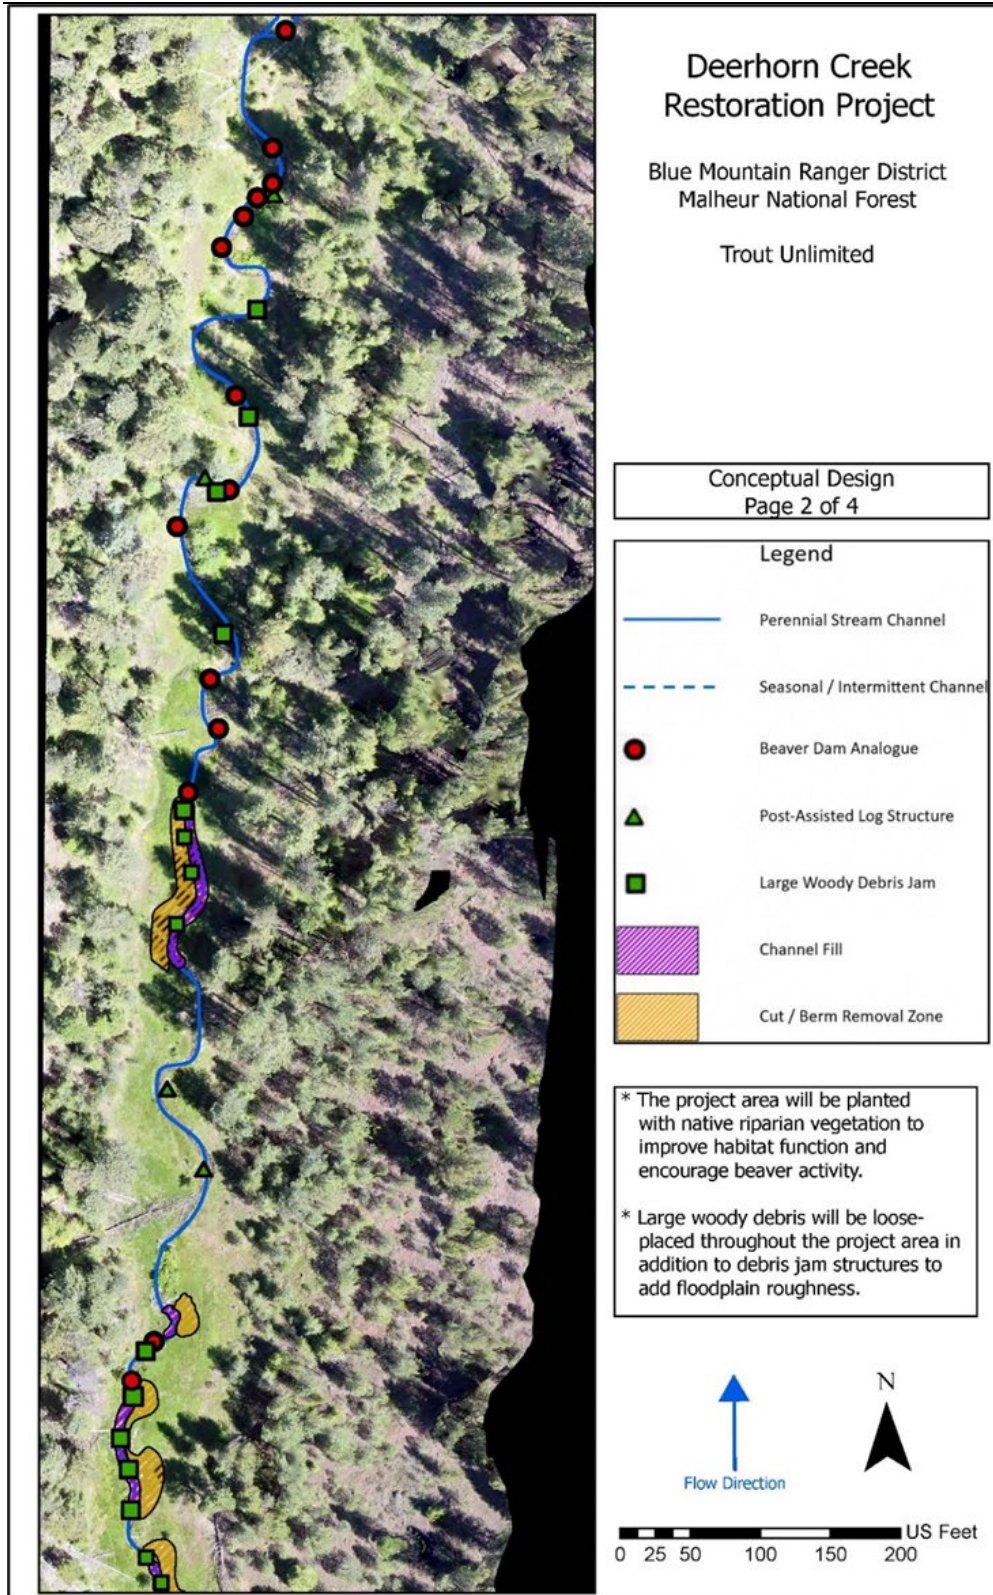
Deerhorn Creek Restoration Project

Blue Mountain Ranger District
Malheur National Forest

Trout Unlimited

Conceptual Design
Page 2 of 4

Legend

Perennial Stream Channel

Seasonal / Intermittent Channel

Beaver Dam Analogue

Post-Assisted Log Structure

Large Woody Debris Jam

Channel Fill

Cut / Berm Removal Zone

* The project area will be planted with native riparian vegetation to improve habitat function and encourage beaver activity.

* Large woody debris will be loose-placed throughout the project area in addition to debris jam structures to add floodplain roughness.

Flow Direction

N

US Feet
0 25 50 100 150 200